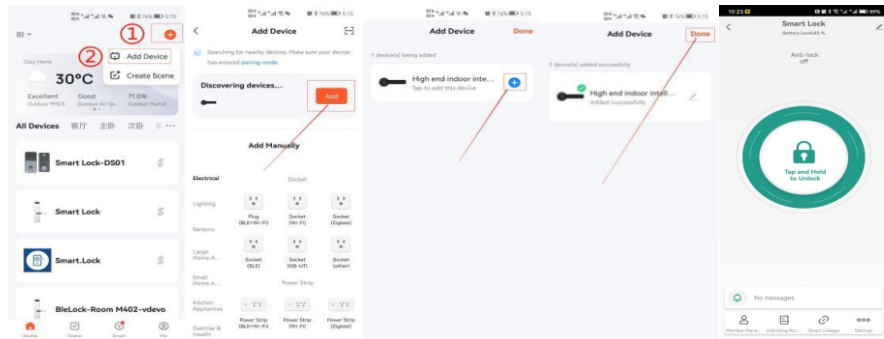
5:15

① ②

Add Device

Create Scene

Cozy Home

30°C

Excellent Outdoor PM2.5

Good Outdoor Air Qu...

71.6% Outdoor Humid

All Devices 客厅 主卧 次卧 ···

Smart Lock-DS01

Smart Lock

Smart.Lock

BleLock-Room M402-vdevo

Home Scene Smart Me

5:15

Add Device

Searching for nearby devices. Make sure your device has entered pairing mode.

Discovering devices...

Add

Add Manually

Electrical

Socket

Lighting

Plug (BLE+Wi-Fi)

Socket (Wi-Fi)

Socket (Zigbee)

Sensors

Large Home A...

Socket (BLE)

Socket (NB-IoT)

Socket (other)

Small Home A...

Power Strip

Kitchen Appliances

Exercise & Health

Power Strip (BLE+Wi-Fi)

Power Strip (Wi-Fi)

Power Strip (Zigbee)

Add Device Done

1 device(s) being added

High end indoor inte...

Tap to add this device

5:15

Add Device Done

1 device(s) added successfully

High end indoor intell...

Added successfully

10:23

Smart Lock

Battery Level:83 %

Anti-lock

off

Tap and Hold to Unlock

No messages

Member Mana... Unlocking Rec... Smart Linkage Settings